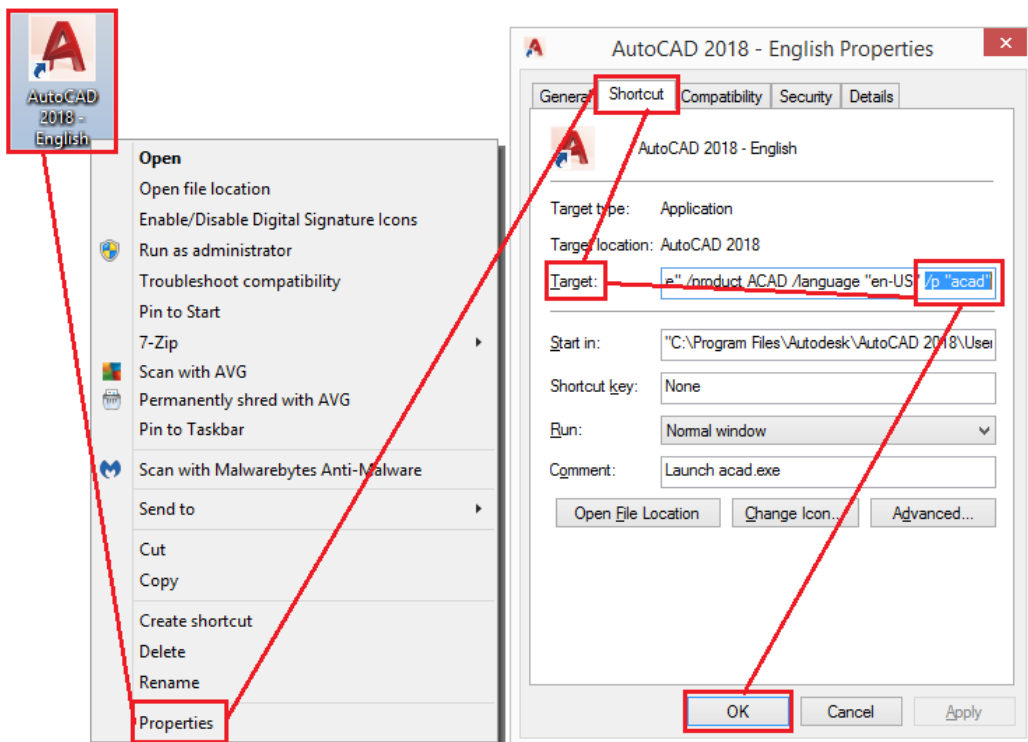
AutoCAD 2018 - English

Open
Open file location
Enable/Disable Digital Signature Icons
Run as administrator
Troubleshoot compatibility
Pin to Start
7-Zip
Scan with AVG
Permanently shred with AVG
Pin to Taskbar
Scan with Malwarebytes Anti-Malware
Send to
Cut
Copy
Create shortcut
Delete
Rename
Properties

AutoCAD 2018 - English Properties

General | Shortcut | Compatibility | Security | Details

AutoCAD 2018 - English

Target type: Application
Target location: AutoCAD 2018
Target: e" /product ACAD /language "en-US" /p "acad"

Start in: "C:\Program Files\Autodesk\AutoCAD 2018\User
Shortcut key: None
Run: Normal window
Comment: Launch acad.exe

Open File Location | Change Icon... | Advanced...

OK | Cancel | Apply